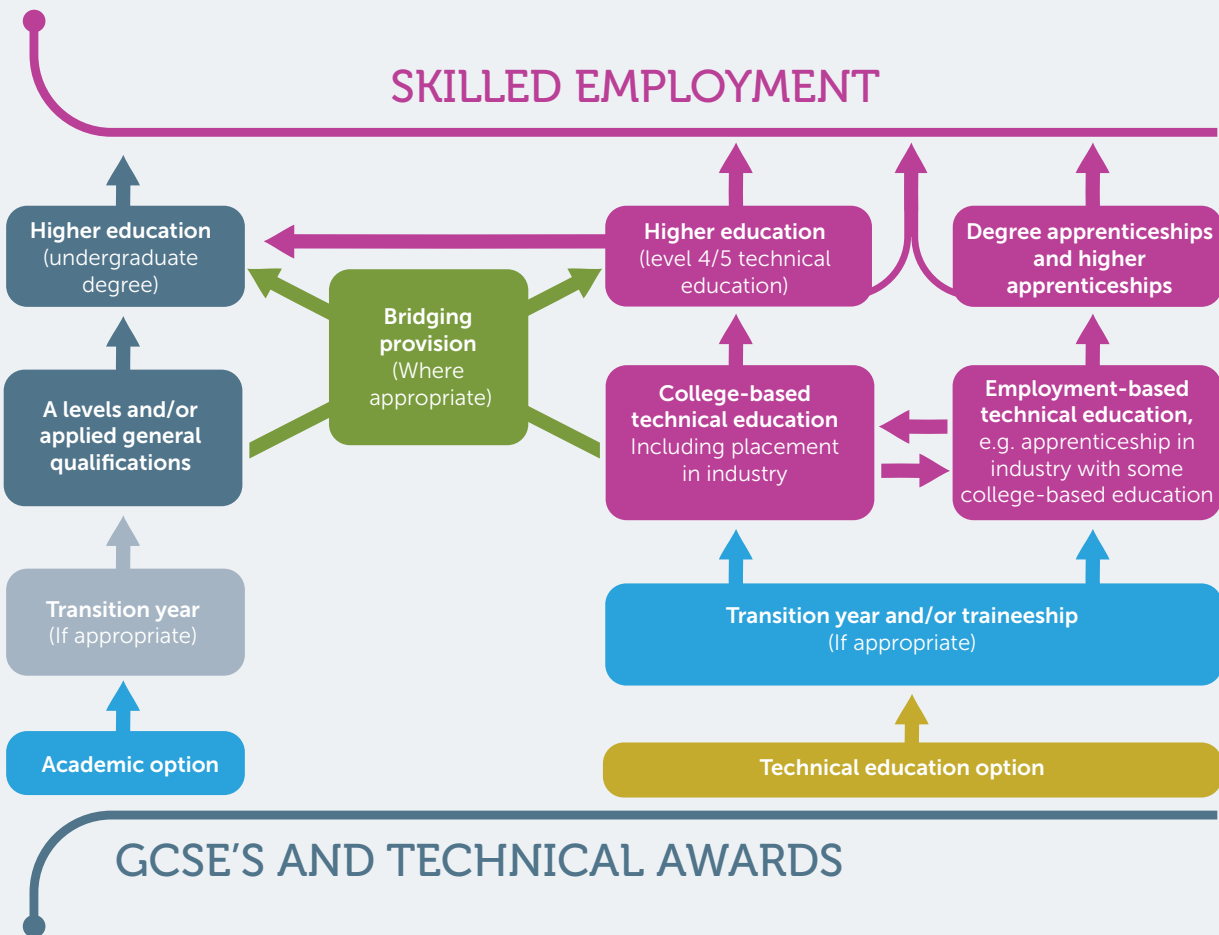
SKILLED EMPLOYMENT

Higher education (undergraduate degree)

Higher education (level 4/5 technical education)

Degree apprenticeships and higher apprenticeships

Bridging provision (Where appropriate)

A levels and/or applied general qualifications

College-based technical education Including placement in industry

Employment-based technical education, e.g. apprenticeship in industry with some college-based education

Transition year (If appropriate)

Transition year and/or traineeship (If appropriate)

Academic option

Technical education option

GCSE'S AND TECHNICAL AWARDS